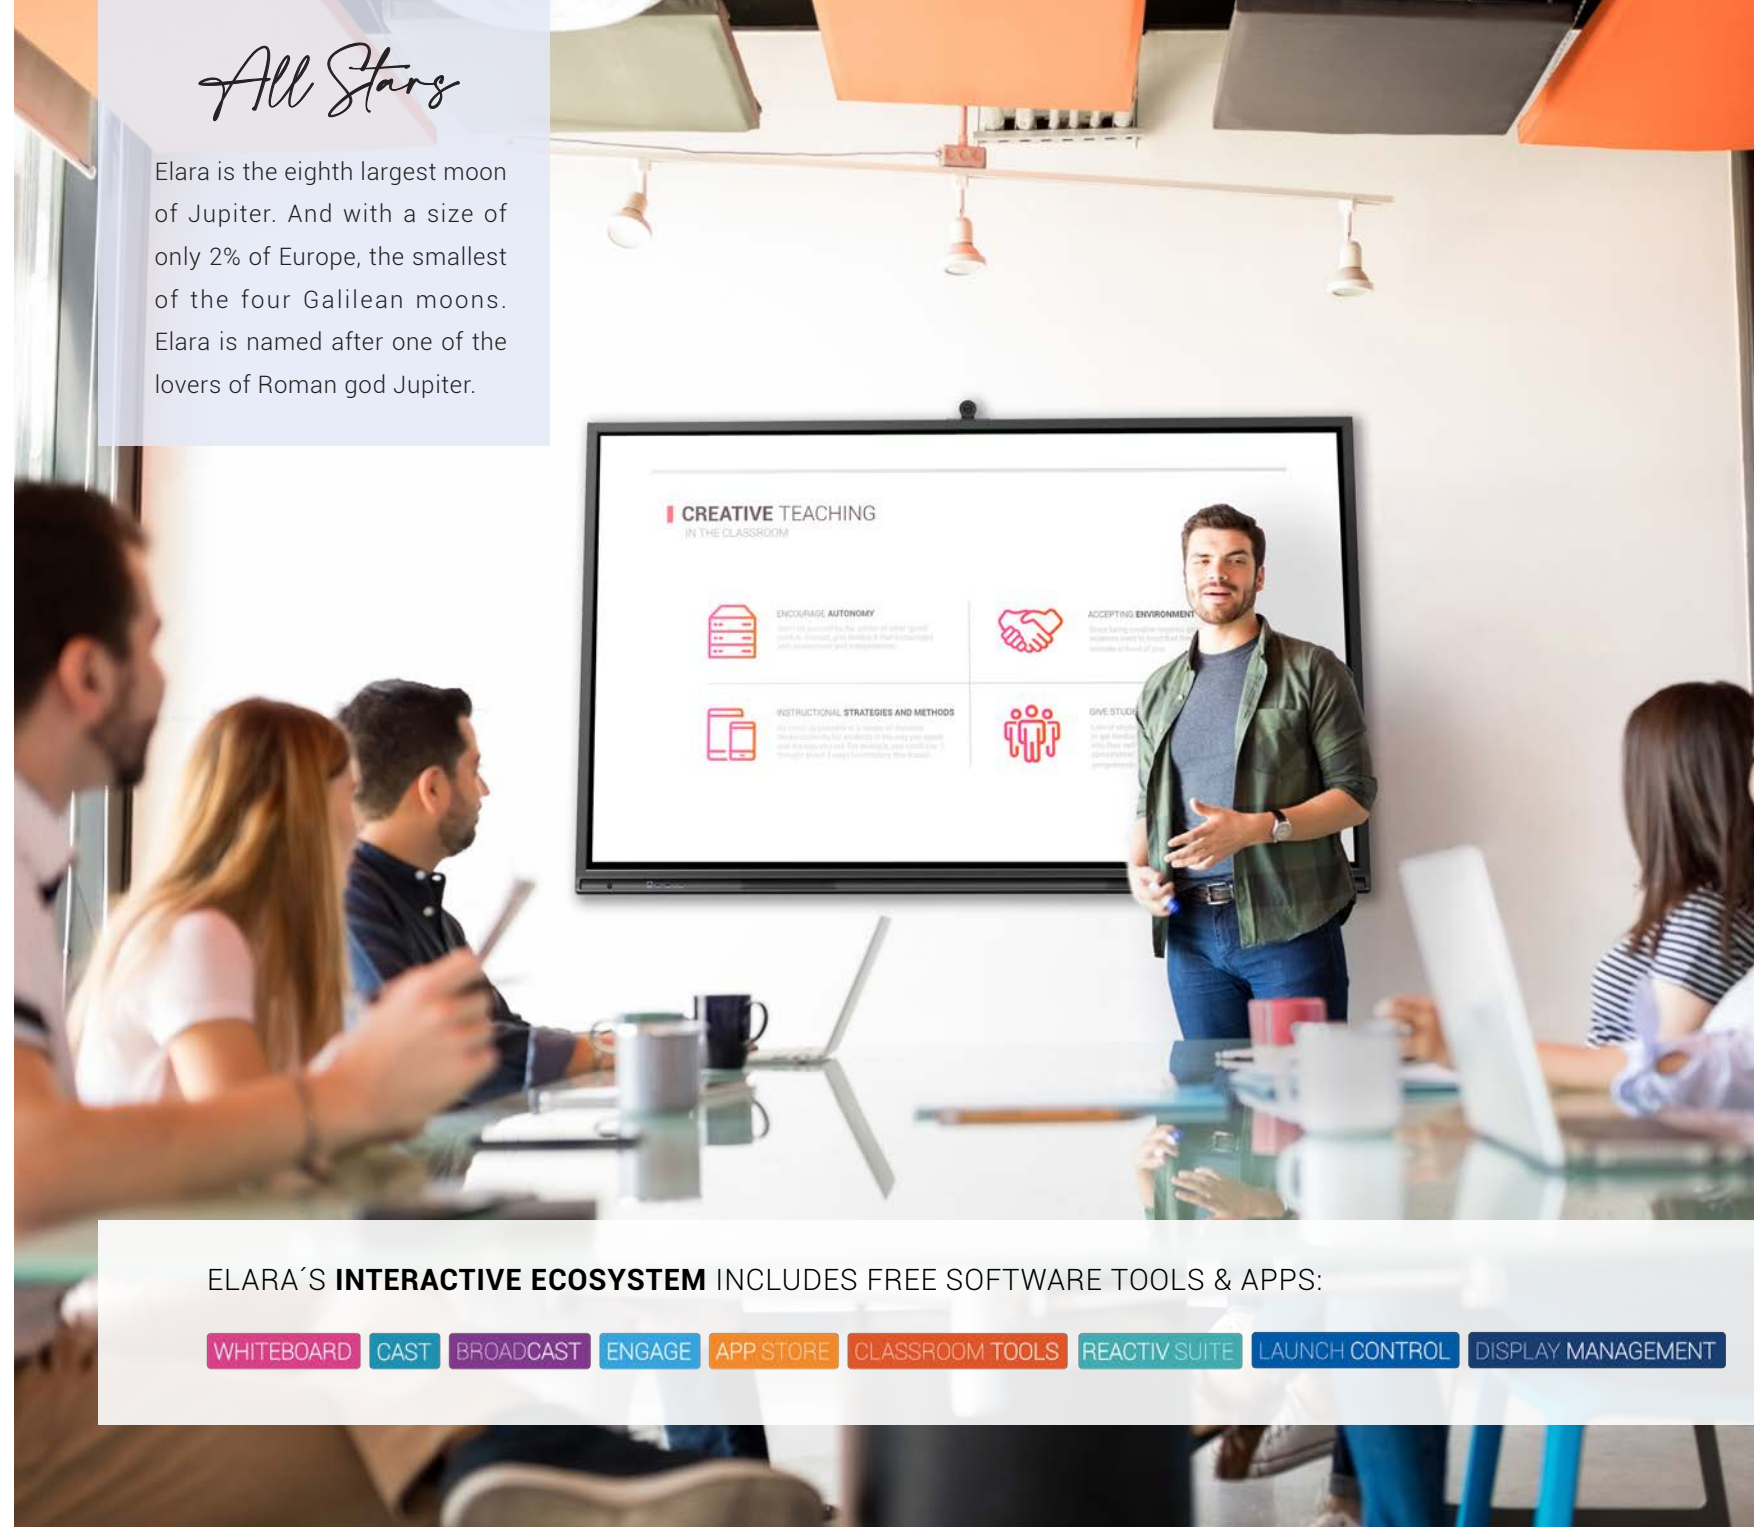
All Stars

Elara is the eighth largest moon of Jupiter. And with a size of only 2% of Europe, the smallest of the four Galilean moons. Elara is named after one of the lovers of Roman god Jupiter.

CREATIVE TEACHING
IN THE CLASSROOM

ENCOURAGE AUTONOMY

ACCEPTING ENVIRONMENT

INSTRUCTIONAL STRATEGIES AND METHODS

GIVE STUD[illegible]

ELARA´S INTERACTIVE ECOSYSTEM INCLUDES FREE SOFTWARE TOOLS & APPS:

WHITEBOARD CAST BROADCAST ENGAGE APP STORE CLASSROOM TOOLS REACTIV SUITE LAUNCH CONTROL DISPLAY MANAGEMENT